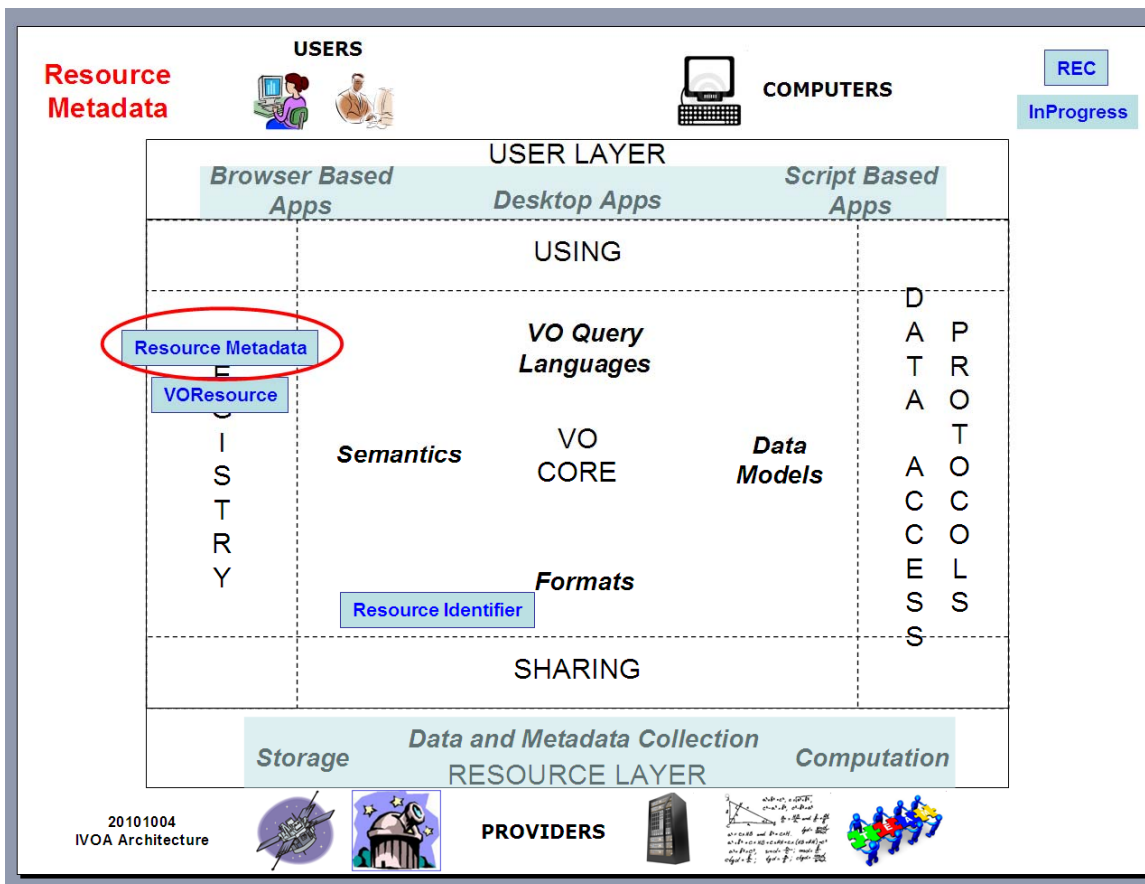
Resource Metadata

USERS

COMPUTERS

REC

InProgress

USER LAYER

Browser Based Apps

Desktop Apps

Script Based Apps

USING

Resource Metadata

VOResource

R E G I S T R Y

VO Query Languages

Semantics

VO CORE

Data Models

Formats

Resource Identifier

D A T A A C C E S S

P R O T O C O L S

SHARING

Storage

Data and Metadata Collection

Computation

RESOURCE LAYER

20101004
IVOA Architecture

PROVIDERS